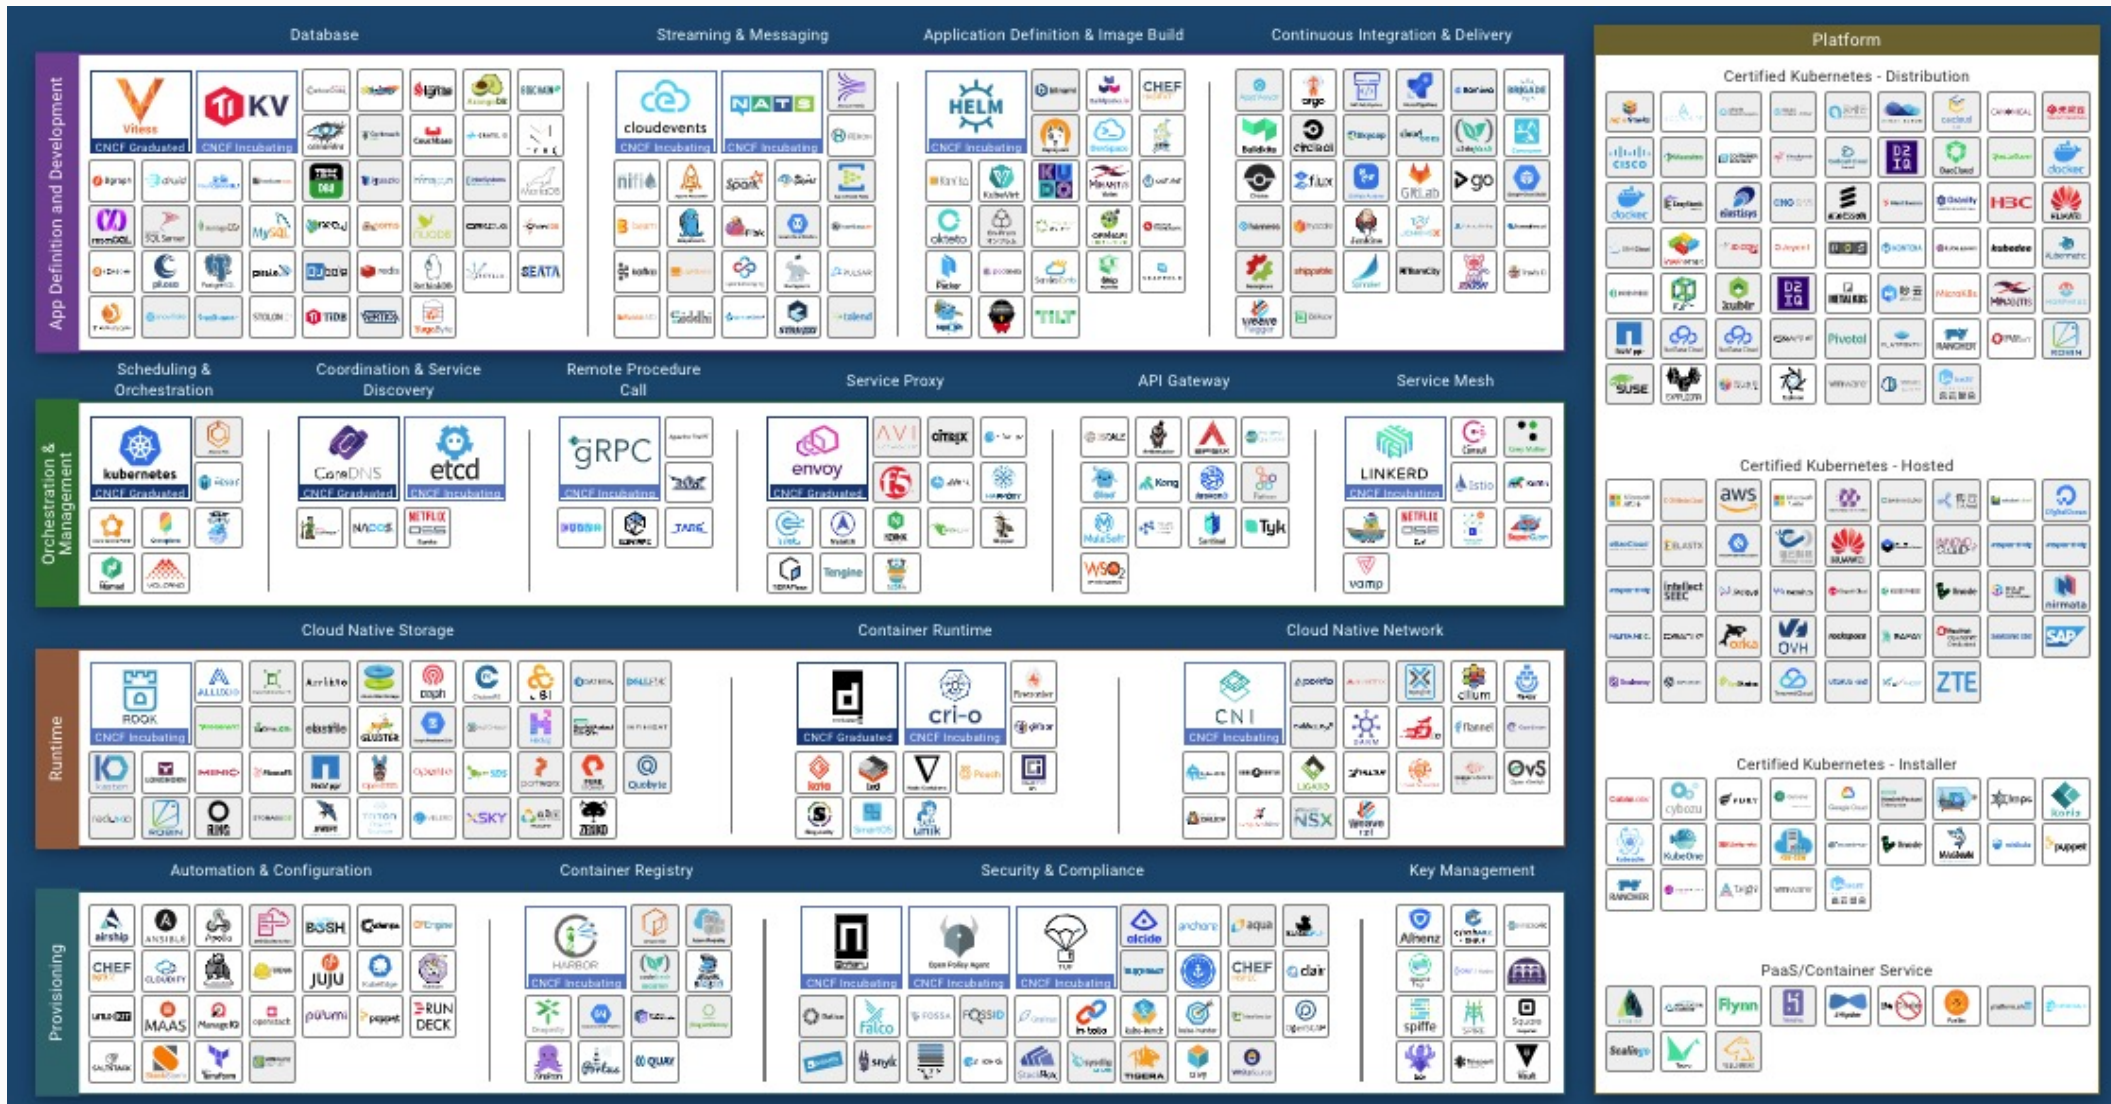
Database

Streaming & Messaging

Application Definition & Image Build

Continuous Integration & Delivery

Platform

Certified Kubernetes - Distribution

App Definition and Development

Vitess
CNCF Graduated

TiKV
CNCF Incubating

cloudevents
CNCF Incubating

NATS
CNCF Incubating

HELM
CNCF Incubating

CHEF

nifi

spark

argo

flux

GitLab

go

SEATA

TiDB

Siddhi

TILT

Scheduling & Orchestration

Coordination & Service Discovery

Remote Procedure Call

Service Proxy

API Gateway

Service Mesh

Orchestration & Management

kubernetes
CNCF Graduated

CoreDNS
CNCF Graduated

etcd
CNCF Incubating

gRPC
CNCF Incubating

envoy
CNCF Graduated

AVI

citrix

Kong

Tyk

LINKERD
CNCF Incubating

Istio

NETFLIX OSS

NACOS

NETFLIX OSS

WSO2

Tengine

vamp

Certified Kubernetes - Hosted

aws

Cloud Native Storage

Container Runtime

Cloud Native Network

Runtime

ROOK
CNCF Incubating

ceph

elastifile

GlusterFS

cri-o
CNCF Incubating

CNCF Graduated

CNI
CNCF Incubating

cilium

flannel

OVS

NSX

SKY

unik

Automation & Configuration

Container Registry

Security & Compliance

Key Management

Certified Kubernetes - Installer

Provisioning

airship

BOSH

CHEF

JUJU

MAAS

pulumi

RUN DECK

HARBOR
CNCF Incubating

Notary
CNCF Incubating

Open Policy Agent
CNCF Incubating

TUF
CNCF Incubating

anchore

aqua

CHEF

clair

Falco

FOSSA

snyk

TIGERA

spiffe

SPIRE

Vault

QUAY

PaaS/Container Service

Flynn

H3C

HUAWEI

ZTE

SAP

OVH

Pivotal

SUSE

RANCHER

puppet

kontena

Weave Net

Heptio

nirmata